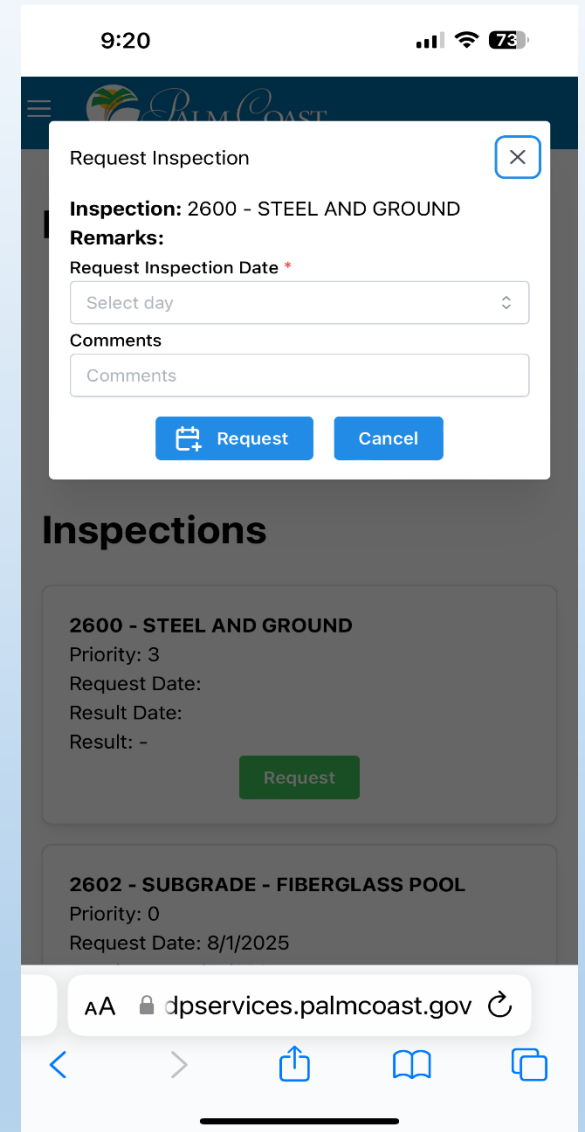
9:20

73

PALM COAST

Request Inspection

×

Inspection: 2600 - STEEL AND GROUND

Remarks:

Request Inspection Date *

Select day

Comments

Comments

Request

Cancel

Inspections

2600 - STEEL AND GROUND

Priority: 3

Request Date:

Result Date:

Result: -

Request

2602 - SUBGRADE - FIBERGLASS POOL

Priority: 0

Request Date: 8/1/2025

AA dpservices.palmcoast.gov